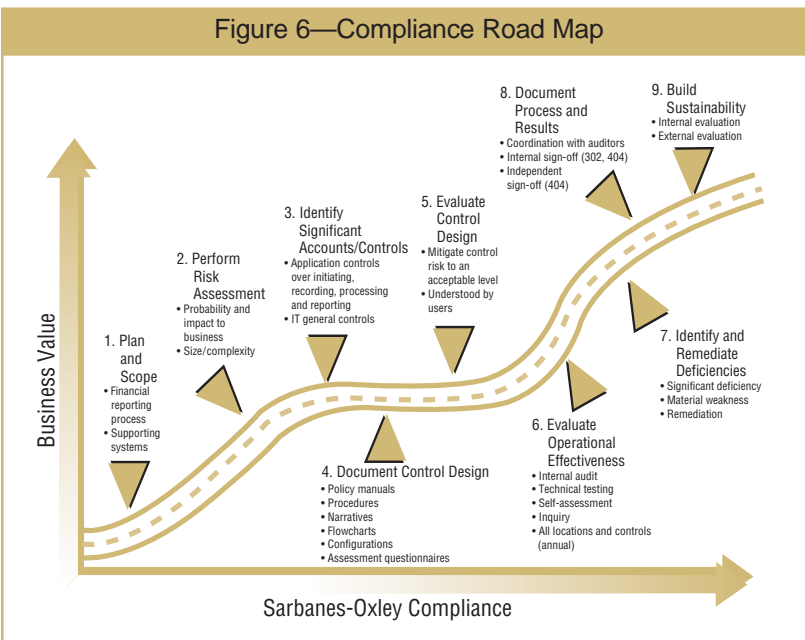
Figure 6—Compliance Road Map

Business Value

1. Plan and Scope
• Financial reporting process
• Supporting systems

2. Perform Risk Assessment
• Probability and impact to business
• Size/complexity

3. Identify Significant Accounts/Controls
• Application controls over initiating, recording, processing and reporting
• IT general controls

4. Document Control Design
• Policy manuals
• Procedures
• Narratives
• Flowcharts
• Configurations
• Assessment questionnaires

5. Evaluate Control Design
• Mitigate control risk to an acceptable level
• Understood by users

6. Evaluate Operational Effectiveness
• Internal audit
• Technical testing
• Self-assessment
• Inquiry
• All locations and controls (annual)

7. Identify and Remediate Deficiencies
• Significant deficiency
• Material weakness
• Remediation

8. Document Process and Results
• Coordination with auditors
• Internal sign-off (302, 404)
• Independent sign-off (404)

9. Build Sustainability
• Internal evaluation
• External evaluation

Sarbanes-Oxley Compliance